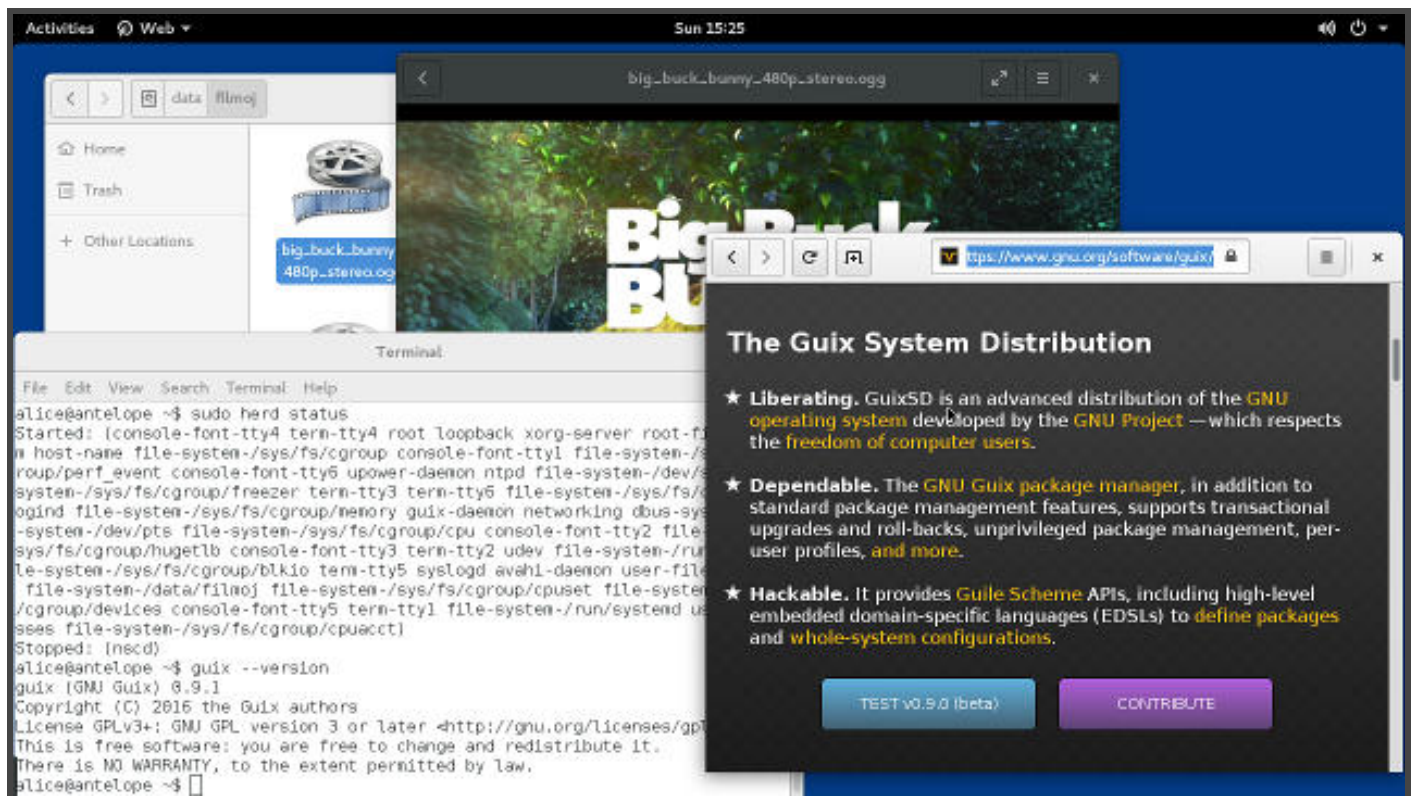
Activities Web ▾ Sun 15:25

data filmoj

Home
Trash
+ Other Locations

big_buck_bunny_480p_stereo.ogg

big_buck_bunny_480p_stereo.ogg

Big Buck Bu

https://www.gnu.org/software/guix/

Terminal

File Edit View Search Terminal Help

alice@antelope ~$ sudo herd status
Started: (console-font-tty4 term-tty4 root loopback xorg-server root-fi
m host-name file-system-/sys/fs/cgroup console-font-tty1 file-system-/
roup/perf_event console-font-tty6 upower-daemon ntpd file-system-/dev/
system-/sys/fs/cgroup/freezer term-tty3 term-tty6 file-system-/sys/fs/
ogind file-system-/sys/fs/cgroup/memory guix-daemon networking dbus-sys
-system-/dev/pts file-system-/sys/fs/cgroup/cpu console-font-tty2 file-
sys/fs/cgroup/hugetlb console-font-tty3 term-tty2 udev file-system-/ru
le-system-/sys/fs/cgroup/blkio term-tty5 syslogd avahi-daemon user-file
 file-system-/data/filmoj file-system-/sys/fs/cgroup/cpuset file-system
/cgroup/devices console-font-tty5 term-tty1 file-system-/run/systemd us
sees file-system-/sys/fs/cgroup/cpuacct)
Stopped: (nscd)
alice@antelope ~$ guix --version
guix (GNU Guix) 0.9.1
Copyright (C) 2016 the Guix authors
License GPLv3+: GNU GPL version 3 or later <http://gnu.org/licenses/gpl
This is free software: you are free to change and redistribute it.
There is NO WARRANTY, to the extent permitted by law.
alice@antelope ~$

The Guix System Distribution

★ Liberating. GuixSD is an advanced distribution of the GNU operating system developed by the GNU Project —which respects the freedom of computer users.

★ Dependable. The GNU Guix package manager, in addition to standard package management features, supports transactional upgrades and roll-backs, unprivileged package management, per-user profiles, and more.

★ Hackable. It provides Guile Scheme APIs, including high-level embedded domain-specific languages (EDSLs) to define packages and whole-system configurations.

TEST v0.9.0 (beta)
CONTRIBUTE